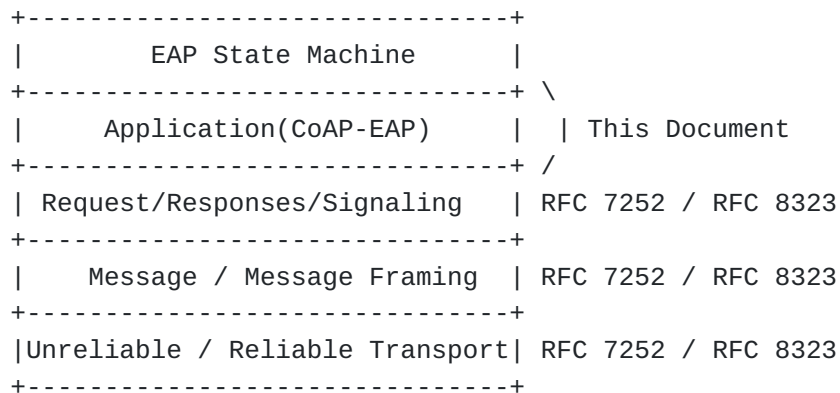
EAP State Machine

Application(CoAP-EAP) | This Document

Request/Responses/Signaling | RFC 7252 / RFC 8323

Message / Message Framing | RFC 7252 / RFC 8323

Unreliable / Reliable Transport | RFC 7252 / RFC 8323